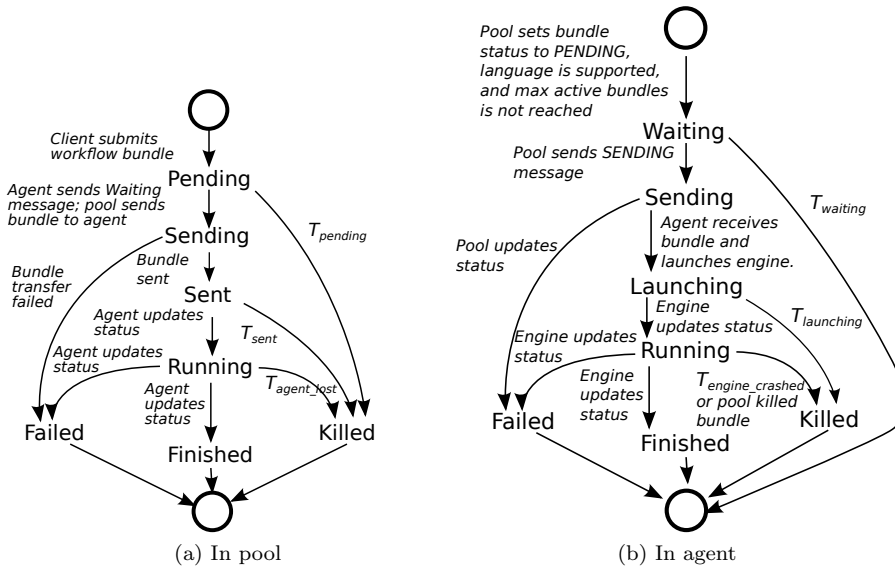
Client submits workflow bundle

Pending

Agent sends Waiting message; pool sends bundle to agent

$T_{pending}$

Sending

Bundle sent

Bundle transfer failed

Sent

Agent updates status

$T_{sent}$

Agent updates status

Running

$T_{agent\_lost}$

Agent updates status

Failed

Killed

Finished

(a) In pool

Pool sets bundle status to PENDING, language is supported, and max active bundles is not reached

Waiting

Pool sends SENDING message

$T_{waiting}$

Sending

Agent receives bundle and launches engine.

Pool updates status

Launching

Engine updates status

$T_{launching}$

Engine updates status

Running

Engine updates status

$T_{engine\_crashed}$ or pool killed bundle

Failed

Killed

Finished

(b) In agent